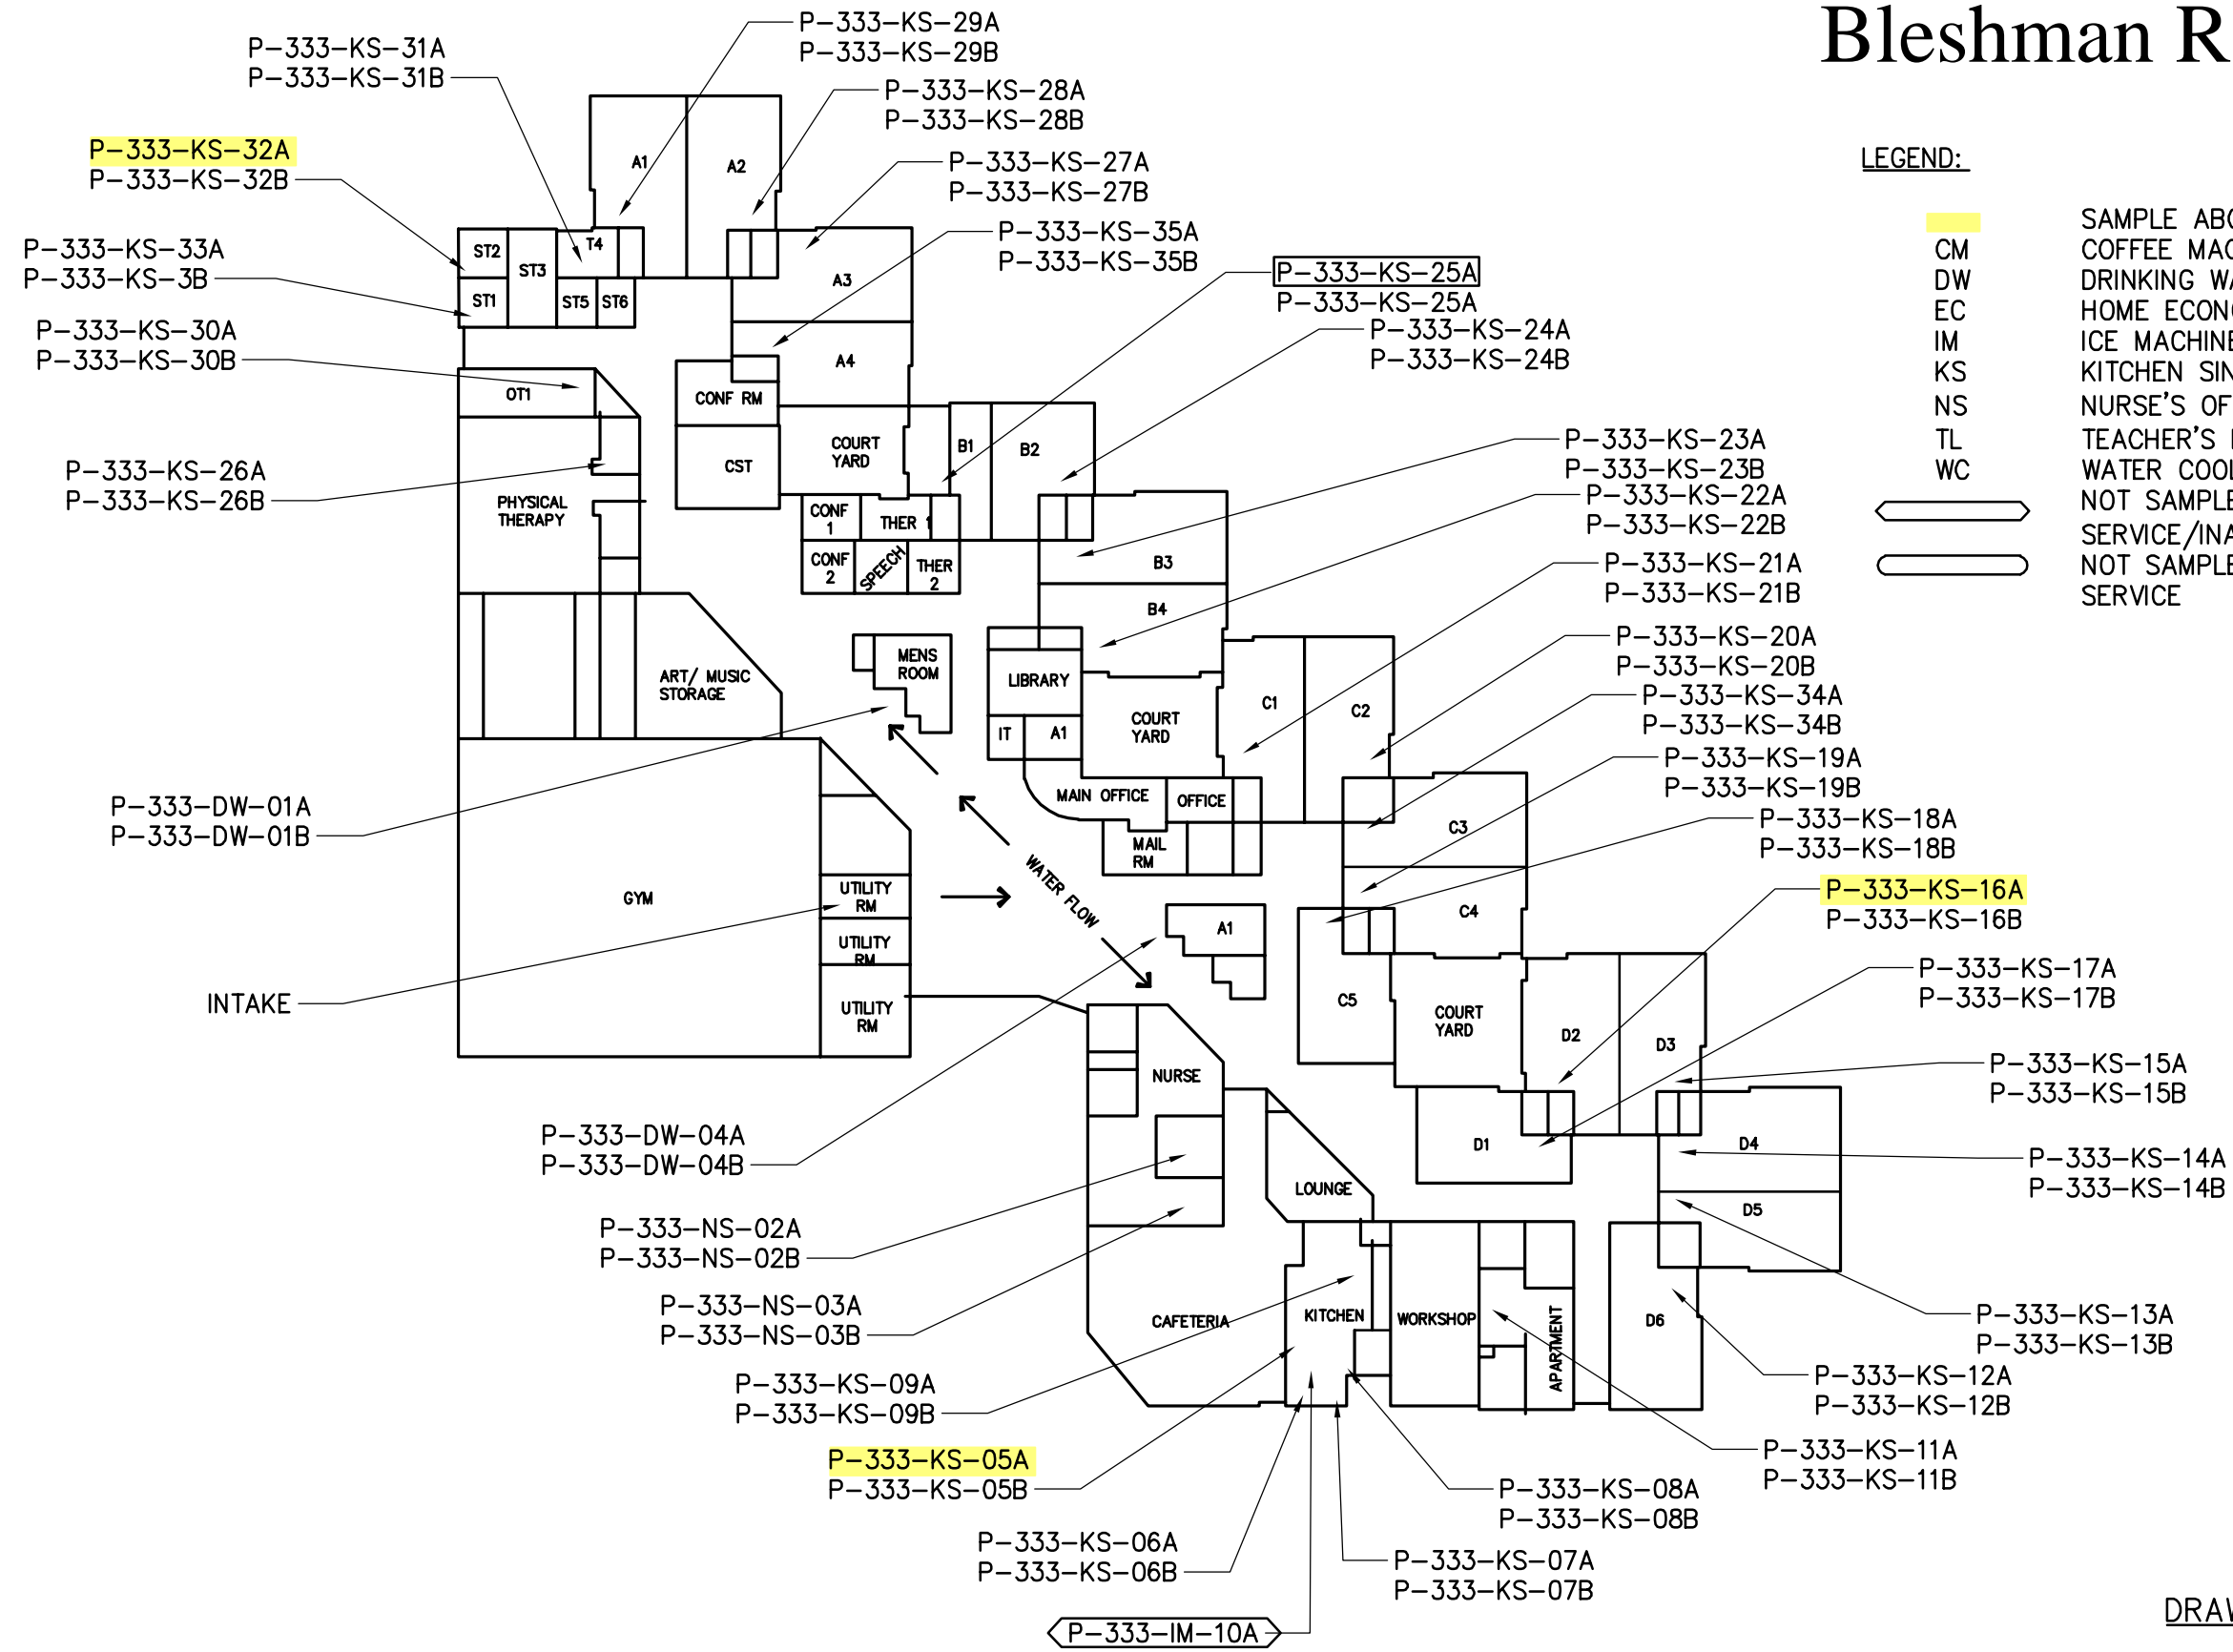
Bleshman R

LEGEND:

SAMPLE ABC
CM COFFEE MAC
DW DRINKING WA
EC HOME ECON
IM ICE MACHINE
KS KITCHEN SIN
NS NURSE'S OF
TL TEACHER'S
WC WATER COOL
NOT SAMPLE SERVICE/INA
NOT SAMPLE SERVICE

P-333-KS-29A
P-333-KS-29B
P-333-KS-31A
P-333-KS-31B
P-333-KS-28A
P-333-KS-28B
P-333-KS-32A
P-333-KS-32B
P-333-KS-27A
P-333-KS-27B
P-333-KS-35A
P-333-KS-35B
P-333-KS-33A
P-333-KS-3B
P-333-KS-25A
P-333-KS-25A
P-333-KS-24A
P-333-KS-24B
P-333-KS-30A
P-333-KS-30B
P-333-KS-23A
P-333-KS-23B
P-333-KS-26A
P-333-KS-26B
P-333-KS-22A
P-333-KS-22B
P-333-KS-21A
P-333-KS-21B
P-333-KS-20A
P-333-KS-20B
P-333-KS-34A
P-333-KS-34B
P-333-KS-19A
P-333-KS-19B
P-333-DW-01A
P-333-DW-01B
P-333-KS-18A
P-333-KS-18B
P-333-KS-16A
P-333-KS-16B
INTAKE
P-333-KS-17A
P-333-KS-17B
P-333-KS-15A
P-333-KS-15B
P-333-DW-04A
P-333-DW-04B
P-333-KS-14A
P-333-KS-14B
P-333-NS-02A
P-333-NS-02B
P-333-KS-13A
P-333-KS-13B
P-333-NS-03A
P-333-NS-03B
P-333-KS-12A
P-333-KS-12B
P-333-KS-09A
P-333-KS-09B
P-333-KS-11A
P-333-KS-11B
P-333-KS-05A
P-333-KS-05B
P-333-KS-08A
P-333-KS-08B
P-333-KS-06A
P-333-KS-06B
P-333-KS-07A
P-333-KS-07B
P-333-IM-10A

A1 A2 ST2 ST3 T4 ST1 ST5 ST6 A3 A4 CONF RM CST COURT YARD OT1 B1 B2 PHYSICAL THERAPY CONF 1 THER 1 CONF 2 SPEECH THER 2 B3 B4 ART/ MUSIC STORAGE MENS ROOM LIBRARY COURT YARD C1 C2 IT A1 MAIN OFFICE OFFICE MAIL RM C3 GYM UTILITY RM UTILITY RM UTILITY RM WATER FLOW A1 C4 C5 COURT YARD D2 D3 NURSE D1 D4 LOUNGE D5 CAFETERIA KITCHEN WORKSHOP APARTMENT D6

DRAW